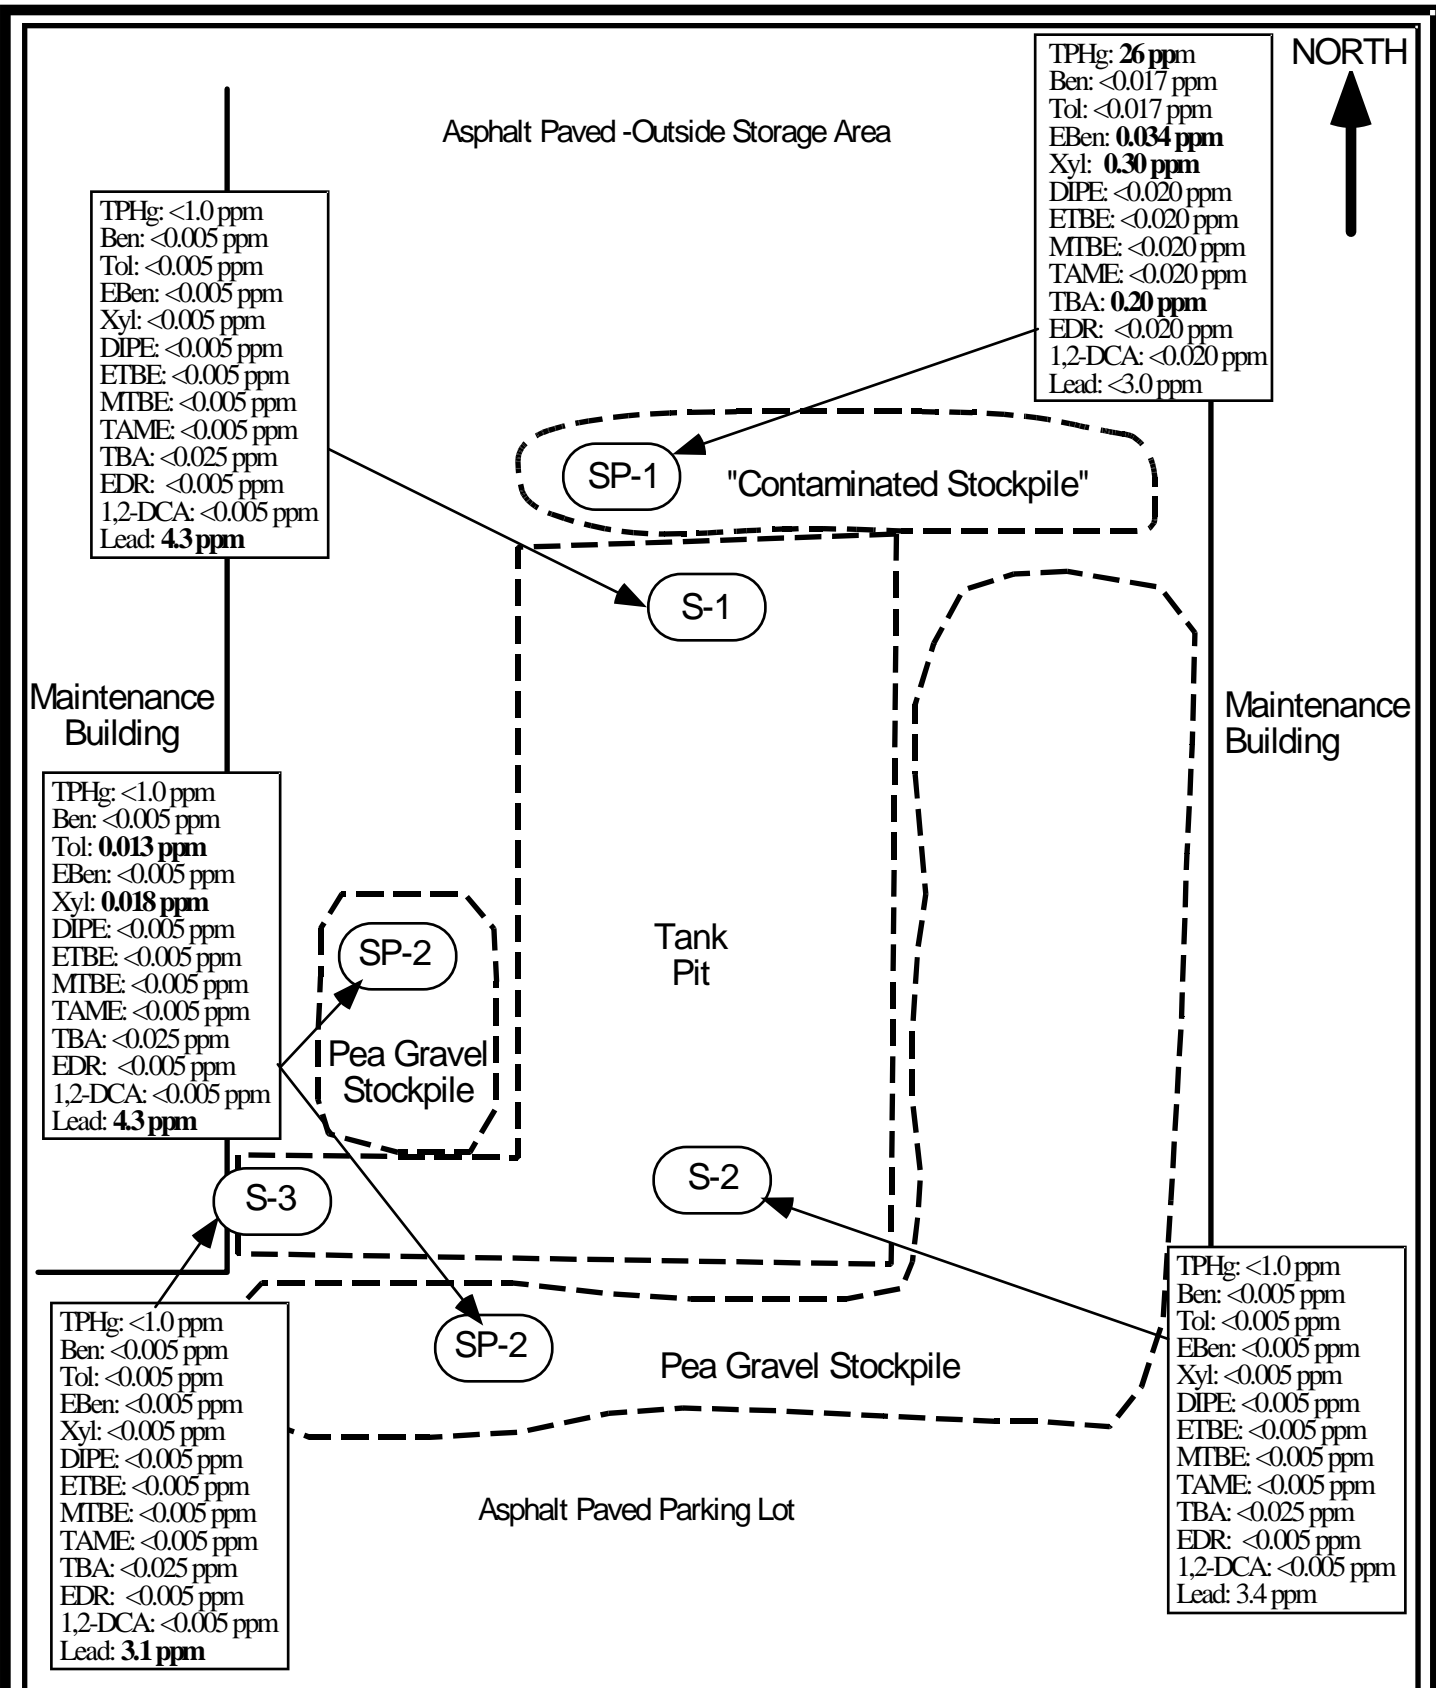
NORTH

Asphalt Paved -Outside Storage Area

TPHg: **26 ppm**
Ben: <0.017 ppm
Tol: <0.017 ppm
EBen: **0.034 ppm**
Xyl: **0.30 ppm**
DIPE: <0.020 ppm
ETBE: <0.020 ppm
MTBE: <0.020 ppm
TAME: <0.020 ppm
TBA: **0.20 ppm**
EDR: <0.020 ppm
1,2-DCA: <0.020 ppm
Lead: <3.0 ppm

TPHg: <1.0 ppm
Ben: <0.005 ppm
Tol: <0.005 ppm
EBen: <0.005 ppm
Xyl: <0.005 ppm
DIPE: <0.005 ppm
ETBE: <0.005 ppm
MTBE: <0.005 ppm
TAME: <0.005 ppm
TBA: <0.025 ppm
EDR: <0.005 ppm
1,2-DCA: <0.005 ppm
Lead: **4.3 ppm**

SP-1

"Contaminated Stockpile"

S-1

Maintenance Building

Maintenance Building

TPHg: <1.0 ppm
Ben: <0.005 ppm
Tol: **0.013 ppm**
EBen: <0.005 ppm
Xyl: **0.018 ppm**
DIPE: <0.005 ppm
ETBE: <0.005 ppm
MTBE: <0.005 ppm
TAME: <0.005 ppm
TBA: <0.025 ppm
EDR: <0.005 ppm
1,2-DCA: <0.005 ppm
Lead: **4.3 ppm**

SP-2

Pea Gravel Stockpile

Tank Pit

S-2

S-3

SP-2

Pea Gravel Stockpile

TPHg: <1.0 ppm
Ben: <0.005 ppm
Tol: <0.005 ppm
EBen: <0.005 ppm
Xyl: <0.005 ppm
DIPE: <0.005 ppm
ETBE: <0.005 ppm
MTBE: <0.005 ppm
TAME: <0.005 ppm
TBA: <0.025 ppm
EDR: <0.005 ppm
1,2-DCA: <0.005 ppm
Lead: **3.1 ppm**

Asphalt Paved Parking Lot

TPHg: <1.0 ppm
Ben: <0.005 ppm
Tol: <0.005 ppm
EBen: <0.005 ppm
Xyl: <0.005 ppm
DIPE: <0.005 ppm
ETBE: <0.005 ppm
MTBE: <0.005 ppm
TAME: <0.005 ppm
TBA: <0.025 ppm
EDR: <0.005 ppm
1,2-DCA: <0.005 ppm
Lead: 3.4 ppm